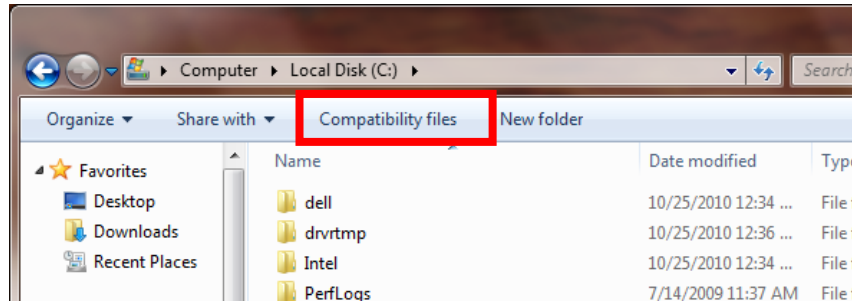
▸ Computer ▸ Local Disk (C:) ▸

Search

Organize ▾ Share with ▾ Compatibility files New folder

Favorites
Desktop
Downloads
Recent Places

| Name | Date modified | Type |
|---|---|---|
| dell | 10/25/2010 12:34 ... | File |
| drvrtmp | 10/25/2010 12:36 ... | File |
| Intel | 10/25/2010 12:34 ... | File |
| PerfLogs | 7/14/2009 11:37 AM | File |